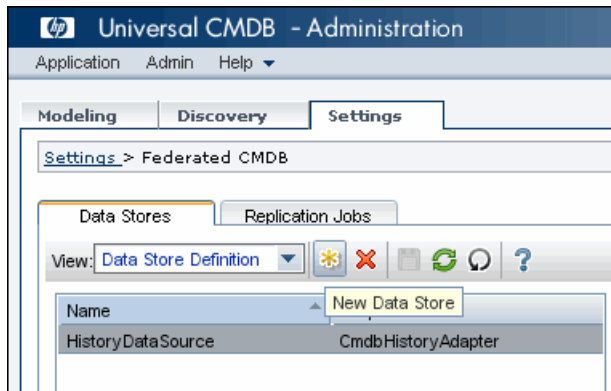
hp Universal CMDB - Administration

Application Admin Help

Modeling Discovery Settings

Settings > Federated CMDB

Data Stores Replication Jobs

View: Data Store Definition

New Data Store

| Name | |
|---|---|
| HistoryDataSource | CmdbHistoryAdapter |